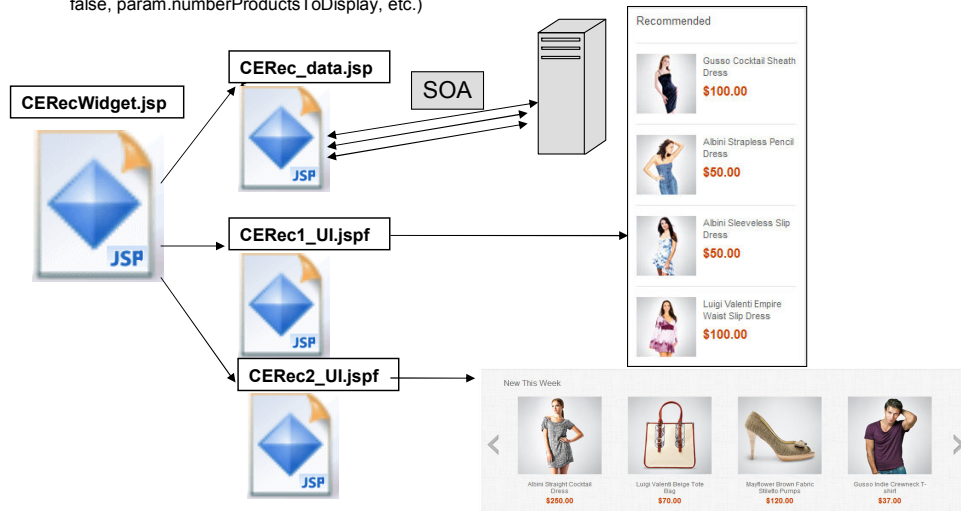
false, param.numberProductsToDisplay, etc.)

CERecWidget.jsp

JSP

CERec_data.jsp

JSP

SOA

CERec1_UI.jspf

JSP

CERec2_UI.jspf

JSP

Recommended

Gusso Cocktail Sheath Dress

$100.00

Albini Strapless Pencil Dress

$50.00

Albini Sleeveless Slip Dress

$50.00

Luigi Valenti Empire Waist Slip Dress

$100.00

New This Week

Albini Straight Cocktail Dress

$250.00

Luigi Valenti Beige Tote Bag

$70.00

Mayflower Brown Fabric Stiletto Pumps

$120.00

Gusso Indie Crewneck T-shirt

$37.00